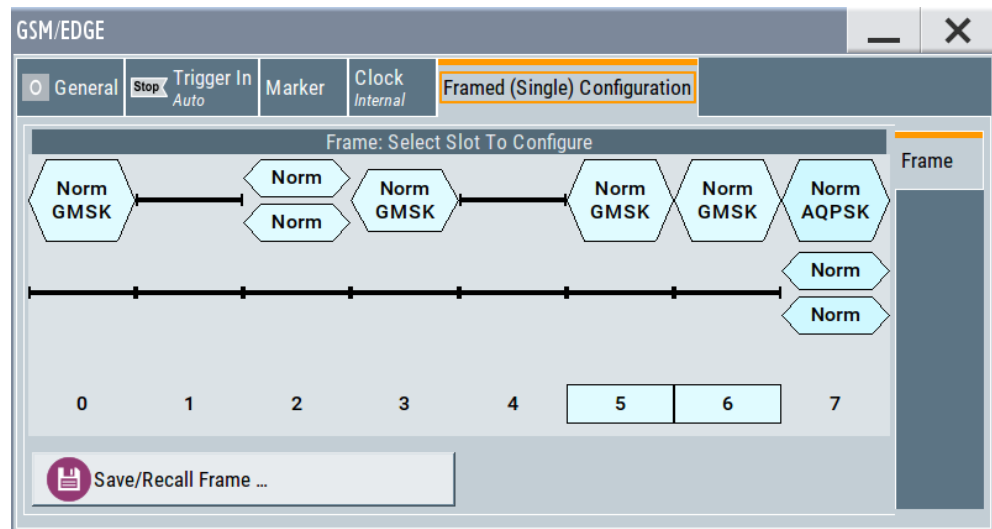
GSM/EDGE

O General | Stop Trigger In Auto | Marker | Clock Internal | Framed (Single) Configuration

Frame: Select Slot To Configure

Frame

Norm GMSK

Norm

Norm

Norm GMSK

Norm GMSK

Norm GMSK

Norm AQPSK

Norm

Norm

0 1 2 3 4 5 6 7

Save/Recall Frame ...